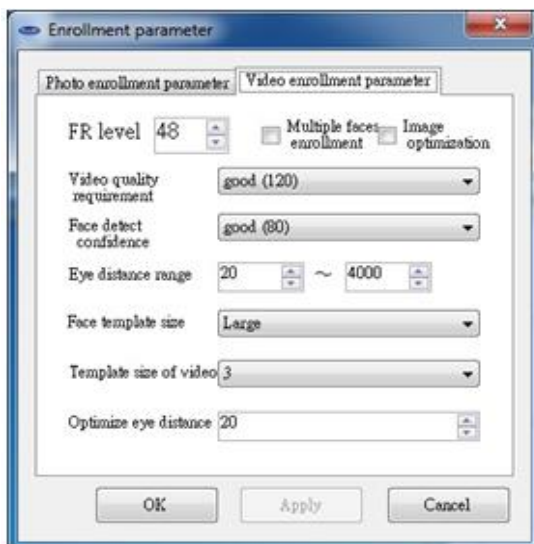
Enrollment parameter

Photo enrollment parameter | Video enrollment parameter

FR level 48

Multiple faces enrollment

Image optimization

Video quality requirement good (120)

Face detect confidence good (80)

Eye distance range 20 ~ 4000

Face template size Large

Template size of video 3

Optimize eye distance 20

OK Apply Cancel